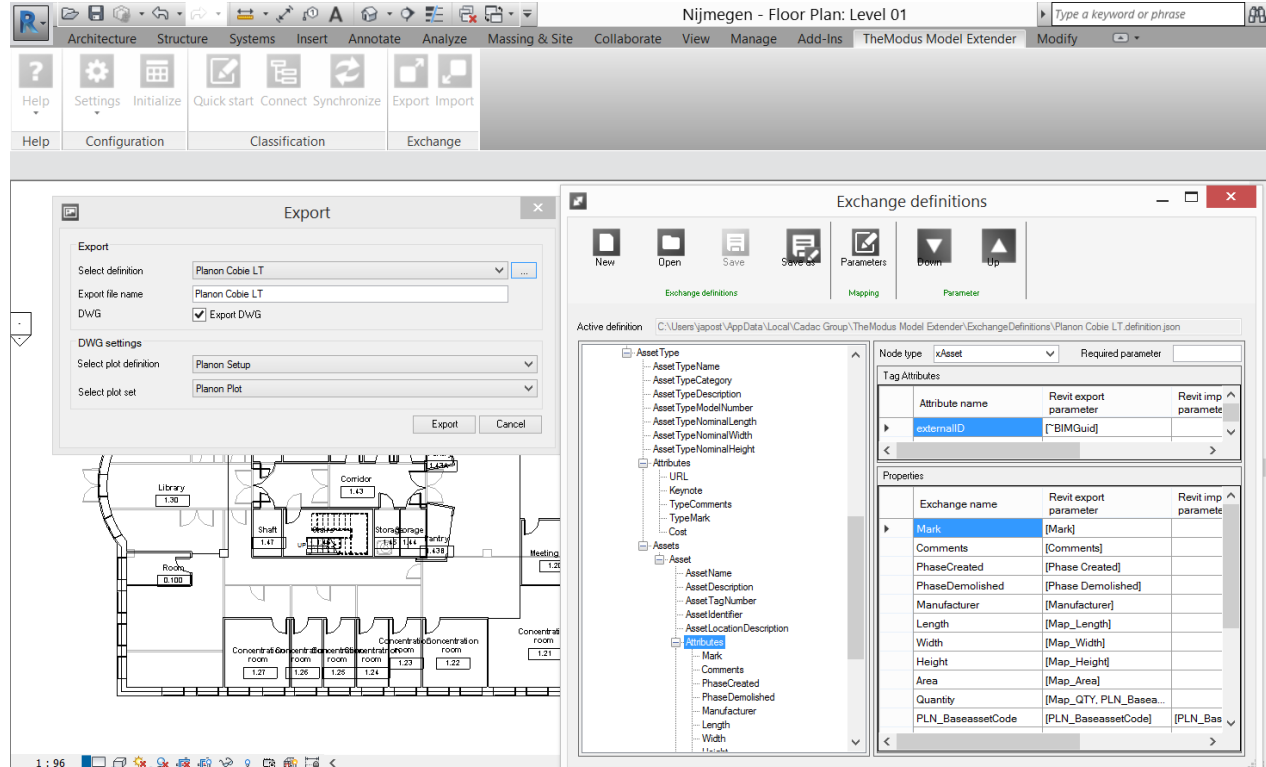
Nijmegen - Floor Plan: Level 01

Type a keyword or phrase

Architecture Structure Systems Insert Annotate Analyze Massing & Site Collaborate View Manage Add-Ins TheModus Model Extender Modify

Help Settings Initialize Quick start Connect Synchronize Export Import

Help Configuration Classification Exchange

Export

Export

Select definition Planon Cobie LT ...

Export file name Planon Cobie LT

DWG Export DWG

DWG settings

Select plot definition Planon Setup

Select plot set Planon Plot

Export Cancel

Exchange definitions

New Open Save Save as Parameters Down Up

Exchange definitions Mapping Parameter

Active definition C:\Users\japost\AppData\Local\Cadac Group\TheModus Model Extender\ExchangeDefinitions\Planon Cobie LT.definition.json

AssetType
AssetTypeName
AssetTypeCategory
AssetTypeDescription
AssetTypeModelNumber
AssetTypeNominalLength
AssetTypeNominalWidth
AssetTypeNominalHeight
Attributes
URL
Keynote
TypeComments
TypeMark
Cost
Assets
Asset
AssetName
AssetDescription
AssetTagNumber
AssetIdentifier
AssetLocationDescription
Attributes
Mark
Comments
PhaseCreated
PhaseDemolished
Manufacturer
Length
Width
Height

Node type xAsset Required parameter

Tag Attributes

| | Attribute name | Revit export parameter | Revit imp parame |
|---|---|---|---|
| ▶ | externalID | [~BIMGuid] | |

Properties

| | Exchange name | Revit export parameter | Revit imp parame |
|---|---|---|---|
| ▶ | Mark | [Mark] | |
| | Comments | [Comments] | |
| | PhaseCreated | [Phase Created] | |
| | PhaseDemolished | [Phase Demolished] | |
| | Manufacturer | [Manufacturer] | |
| | Length | [Map_Length] | |
| | Width | [Map_Width] | |
| | Height | [Map_Height] | |
| | Area | [Map_Area] | |
| | Quantity | [Map_QTY, PLN_Basea... | |
| | PLN_BaseassetCode | [PLN_BaseassetCode] | [PLN_Bas |

Library 1.30
Corridor 1.43
Shaft 1.47
Storage 1.45 1.44
Pantry 1.438
Meeting 1.20
Room 0.100
Concentration room 1.27
Concentration room 1.26
Concentration room 1.25
Concentration room 1.24
Concentration room 1.23
Concentration room 1.22
Concentration room 1.21

1 : 96